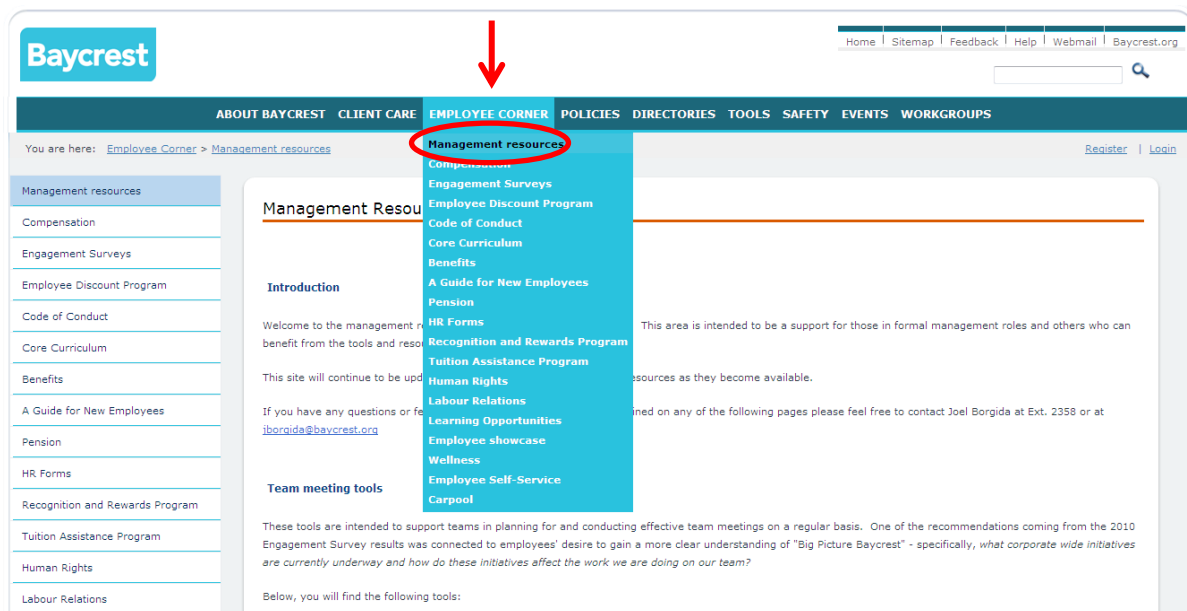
Baycrest

Home | Sitemap | Feedback | Help | Webmail | Baycrest.org

ABOUT BAYCREST CLIENT CARE EMPLOYEE CORNER POLICIES DIRECTORIES TOOLS SAFETY EVENTS WORKGROUPS

You are here: Employee Corner > Management resources

Register | Login

Management resources
Compensation
Engagement Surveys
Employee Discount Program
Code of Conduct
Core Curriculum
Benefits
A Guide for New Employees
Pension
HR Forms
Recognition and Rewards Program
Tuition Assistance Program
Human Rights
Labour Relations
Learning Opportunities
Employee showcase
Wellness
Employee Self-Service
Carpool

Management Resou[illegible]

Introduction

Welcome to the management r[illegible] This area is intended to be a support for those in formal management roles and others who can benefit from the tools and reso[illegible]

This site will continue to be upd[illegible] esources as they become available.

If you have any questions or fe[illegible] ined on any of the following pages please feel free to contact Joel Borgida at Ext. 2358 or at jborgida@baycrest.org

Team meeting tools

These tools are intended to support teams in planning for and conducting effective team meetings on a regular basis. One of the recommendations coming from the 2010 Engagement Survey results was connected to employees' desire to gain a more clear understanding of "Big Picture Baycrest" - specifically, what corporate wide initiatives are currently underway and how do these initiatives affect the work we are doing on our team?

Below, you will find the following tools:

Management resources
Compensation
Engagement Surveys
Employee Discount Program
Code of Conduct
Core Curriculum
Benefits
A Guide for New Employees
Pension
HR Forms
Recognition and Rewards Program
Tuition Assistance Program
Human Rights
Labour Relations